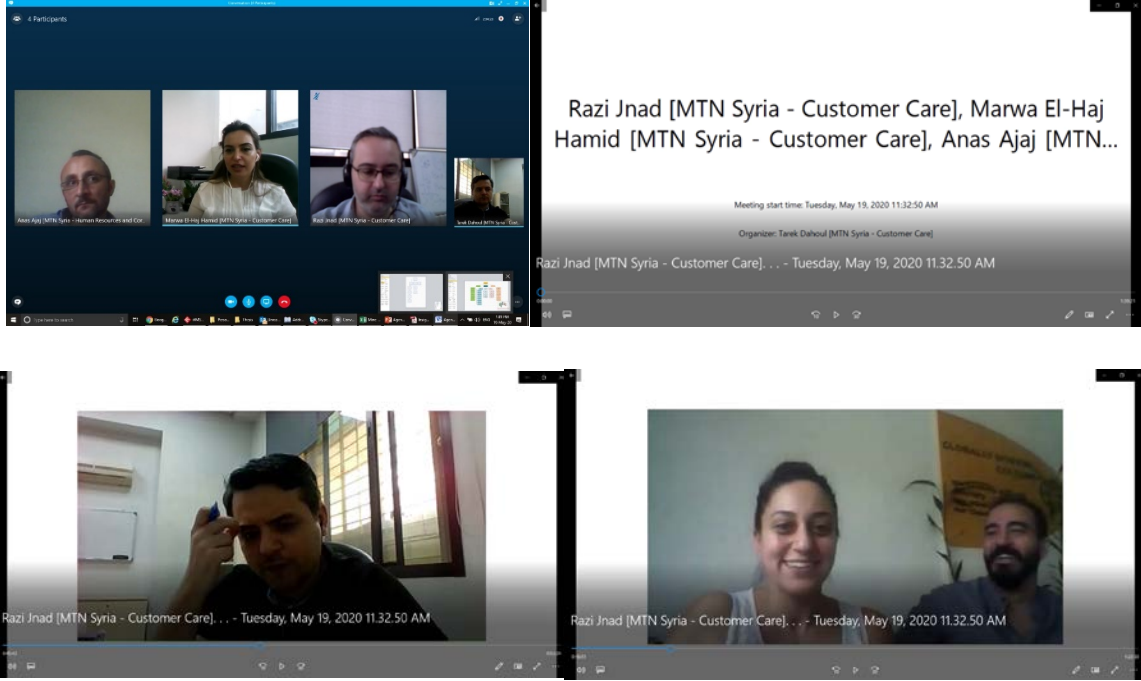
4 Participants

Anas Ajaj [MTN Syria - Human Resources and Cor...

Marwa El-Haj Hamid [MTN Syria - Customer Care]

Razi Jnad [MTN Syria - Customer Care]

Tarek Dahoul [MTN Syria - Cus...

Type here to search

Razi Jnad [MTN Syria - Customer Care], Marwa El-Haj Hamid [MTN Syria - Customer Care], Anas Ajaj [MTN...

Meeting start time: Tuesday, May 19, 2020 11:32:50 AM

Organizer: Tarek Dahoul [MTN Syria - Customer Care]

Razi Jnad [MTN Syria - Customer Care]. . . - Tuesday, May 19, 2020 11.32.50 AM

Razi Jnad [MTN Syria - Customer Care]. . . - Tuesday, May 19, 2020 11.32.50 AM

Razi Jnad [MTN Syria - Customer Care]. . . - Tuesday, May 19, 2020 11.32.50 AM